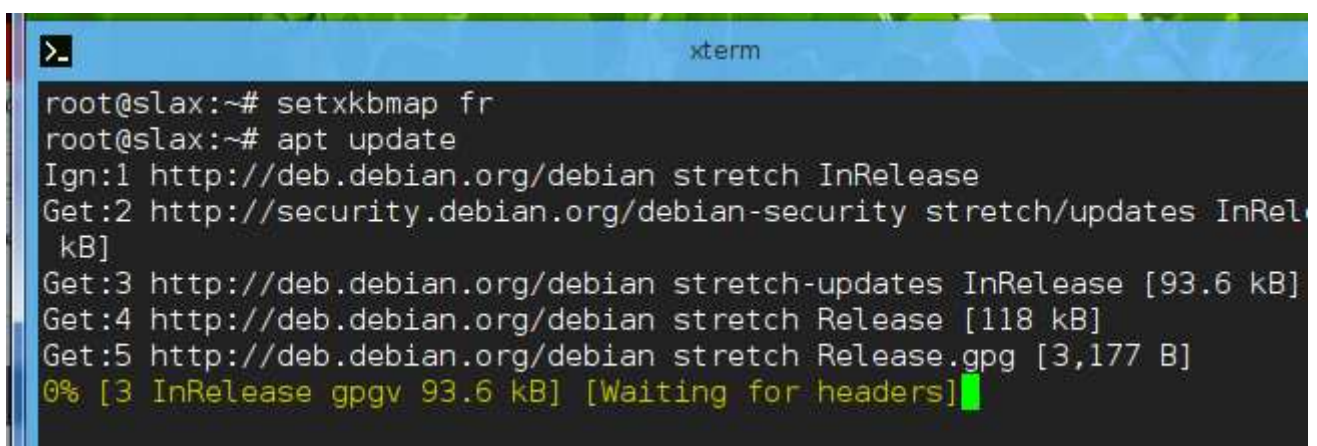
xterm

root@slax:~# setxkbmap fr
root@slax:~# apt update
Ign:1 http://deb.debian.org/debian stretch InRelease
Get:2 http://security.debian.org/debian-security stretch/updates InRel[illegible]
 kB]
Get:3 http://deb.debian.org/debian stretch-updates InRelease [93.6 kB]
Get:4 http://deb.debian.org/debian stretch Release [118 kB]
Get:5 http://deb.debian.org/debian stretch Release.gpg [3,177 B]
0% [3 InRelease gpgv 93.6 kB] [Waiting for headers]